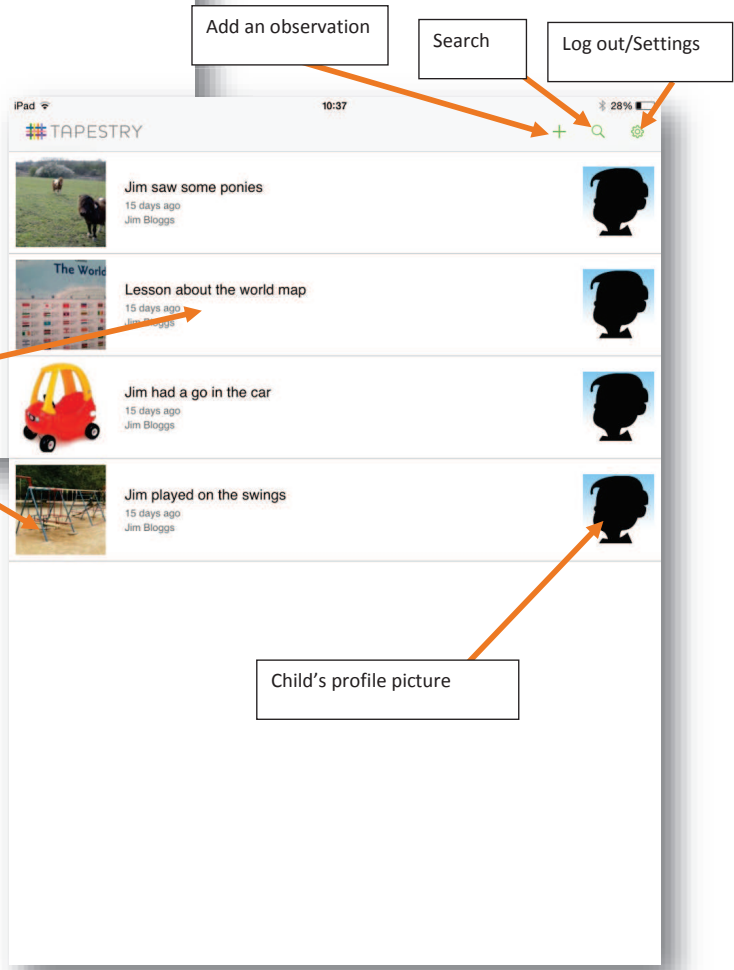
Add an observation

Search

Log out/Settings

iPad

10:37

28%

TAPESTRY

Jim saw some ponies
15 days ago
Jim Bloggs

The World

Lesson about the world map
15 days ago
Jim Bloggs

Jim had a go in the car
15 days ago
Jim Bloggs

Jim played on the swings
15 days ago
Jim Bloggs

Child's profile picture